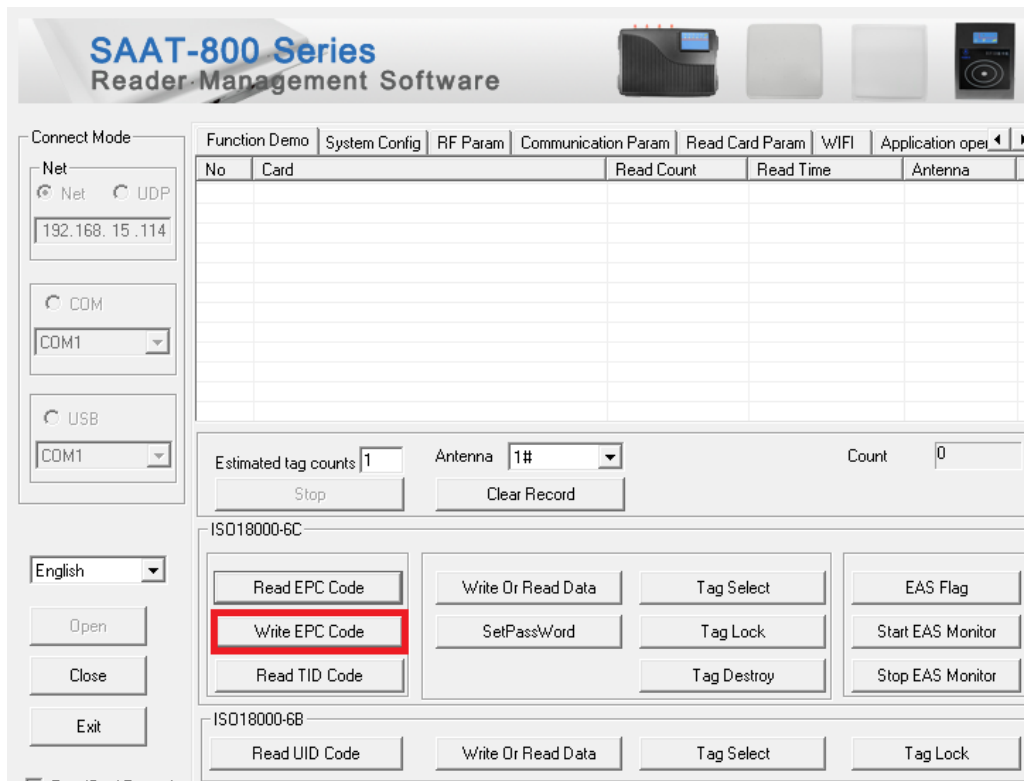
SAAT-800 Series
Reader Management Software

Connect Mode
Net
Net UDP
192.168. 15 .114

COM
COM1

USB
COM1

English
Open
Close
Exit

Function Demo | System Config | RF Param | Communication Param | Read Card Param | WIFI | Application oper

| No | Card | Read Count | Read Time | Antenna |
|---|---|---|---|---|

Estimated tag counts 1
Antenna 1#
Count 0
Stop
Clear Record

ISO18000-6C
Read EPC Code
Write EPC Code
Read TID Code
Write Or Read Data
SetPassWord
Tag Select
Tag Lock
Tag Destroy
EAS Flag
Start EAS Monitor
Stop EAS Monitor

ISO18000-6B
Read UID Code
Write Or Read Data
Tag Select
Tag Lock